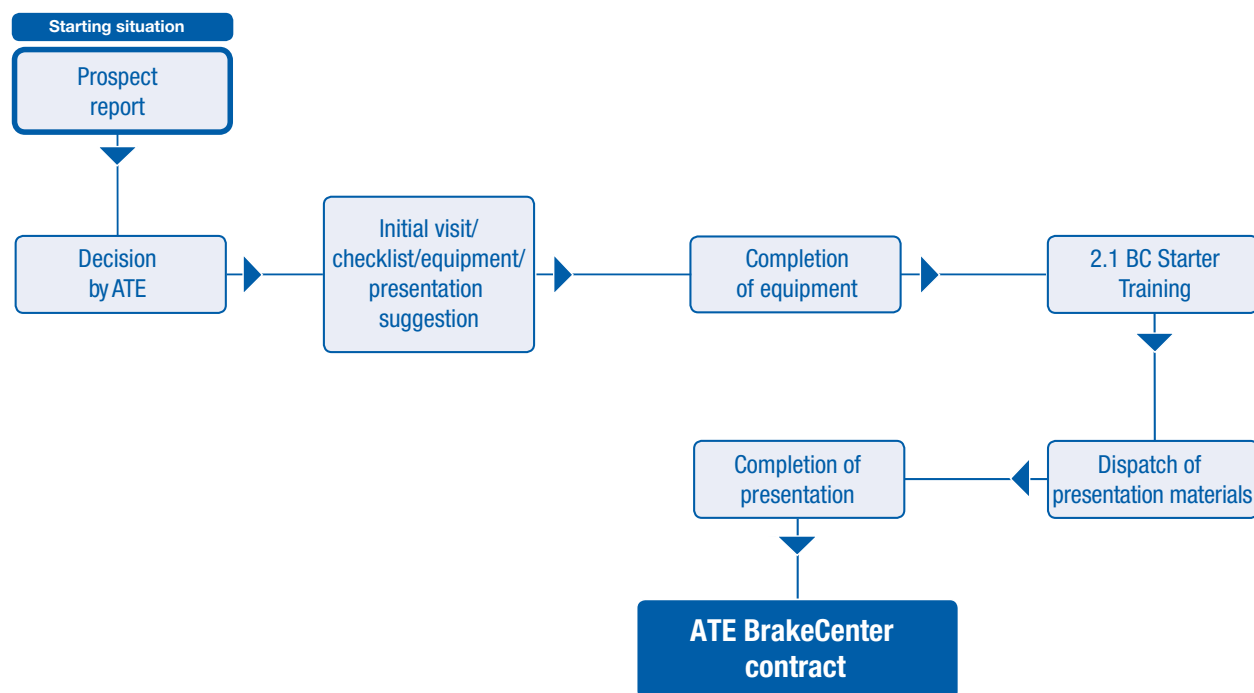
Starting situation

Prospect report

Decision by ATE

Initial visit/ checklist/equipment/ presentation suggestion

Completion of equipment

2.1 BC Starter Training

Dispatch of presentation materials

Completion of presentation

ATE BrakeCenter contract